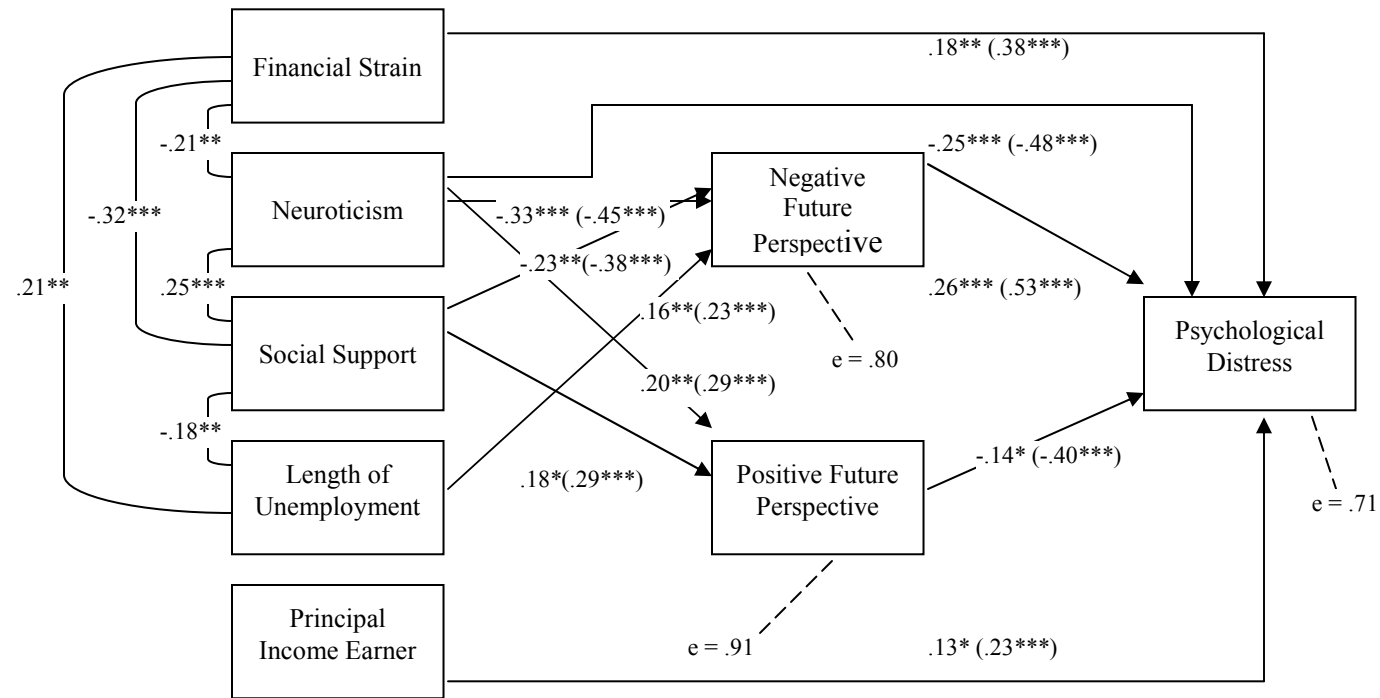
Financial Strain

.18** (.38***)

-.21**

Neuroticism

-.32***

-.25*** (-.48***)

Negative Future Perspective

-.33*** (-.45***)

-.23**(-.38***)

.21**

.25***

Social Support

.16**(.23***)

.26*** (.53***)

e = .80

Psychological Distress

.20**(.29***)

-.18**

Length of Unemployment

.18*(.29***)

Positive Future Perspective

-.14* (-.40***)

e = .71

Principal Income Earner

e = .91

.13* (.23***)